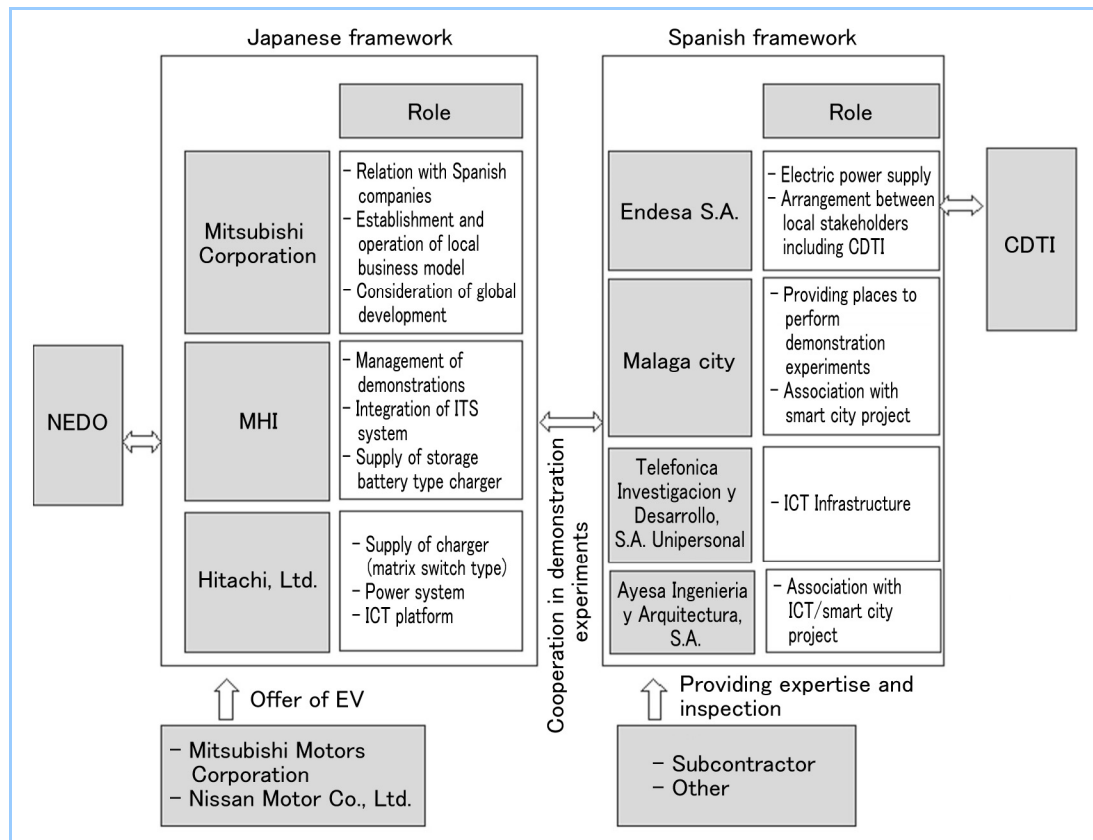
Japanese framework

Role

Mitsubishi Corporation

- Relation with Spanish companies
- Establishment and operation of local business model
- Consideration of global development

MHI

- Management of demonstrations
- Integration of ITS system
- Supply of storage battery type charger

Hitachi, Ltd.

- Supply of charger (matrix switch type)
- Power system
- ICT platform

NEDO

Offer of EV

- Mitsubishi Motors Corporation
- Nissan Motor Co., Ltd.

Cooperation in demonstration experiments

Spanish framework

Role

Endesa S.A.

- Electric power supply
- Arrangement between local stakeholders including CDTI

CDTI

Malaga city

- Providing places to perform demonstration experiments
- Association with smart city project

Telefonica Investigacion y Desarrollo, S.A. Unipersonal

- ICT Infrastructure

Ayesa Ingenieria y Arquitectura, S.A.

- Association with ICT/smart city project

Providing expertise and inspection

- Subcontractor
- Other